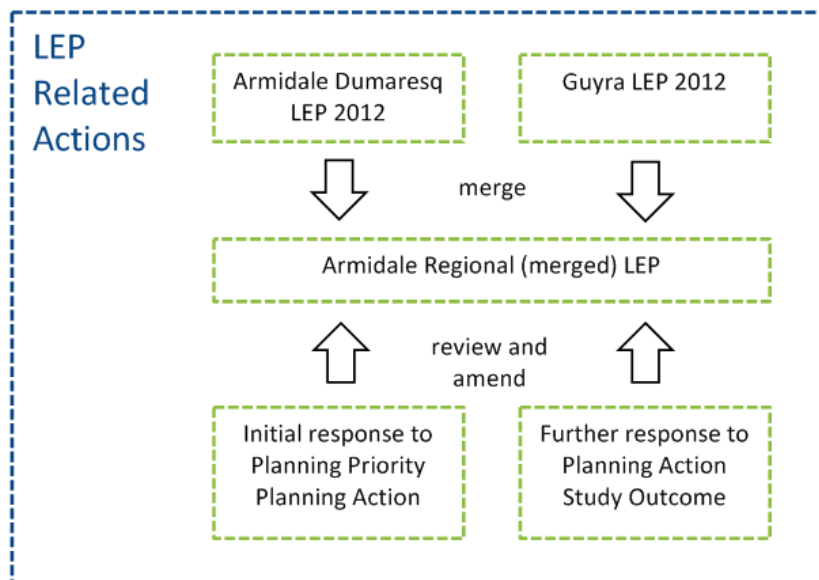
LEP Related Actions

Armidale Dumaresq LEP 2012

Guyra LEP 2012

merge

Armidale Regional (merged) LEP

review and amend

Initial response to Planning Priority Planning Action

Further response to Planning Action Study Outcome